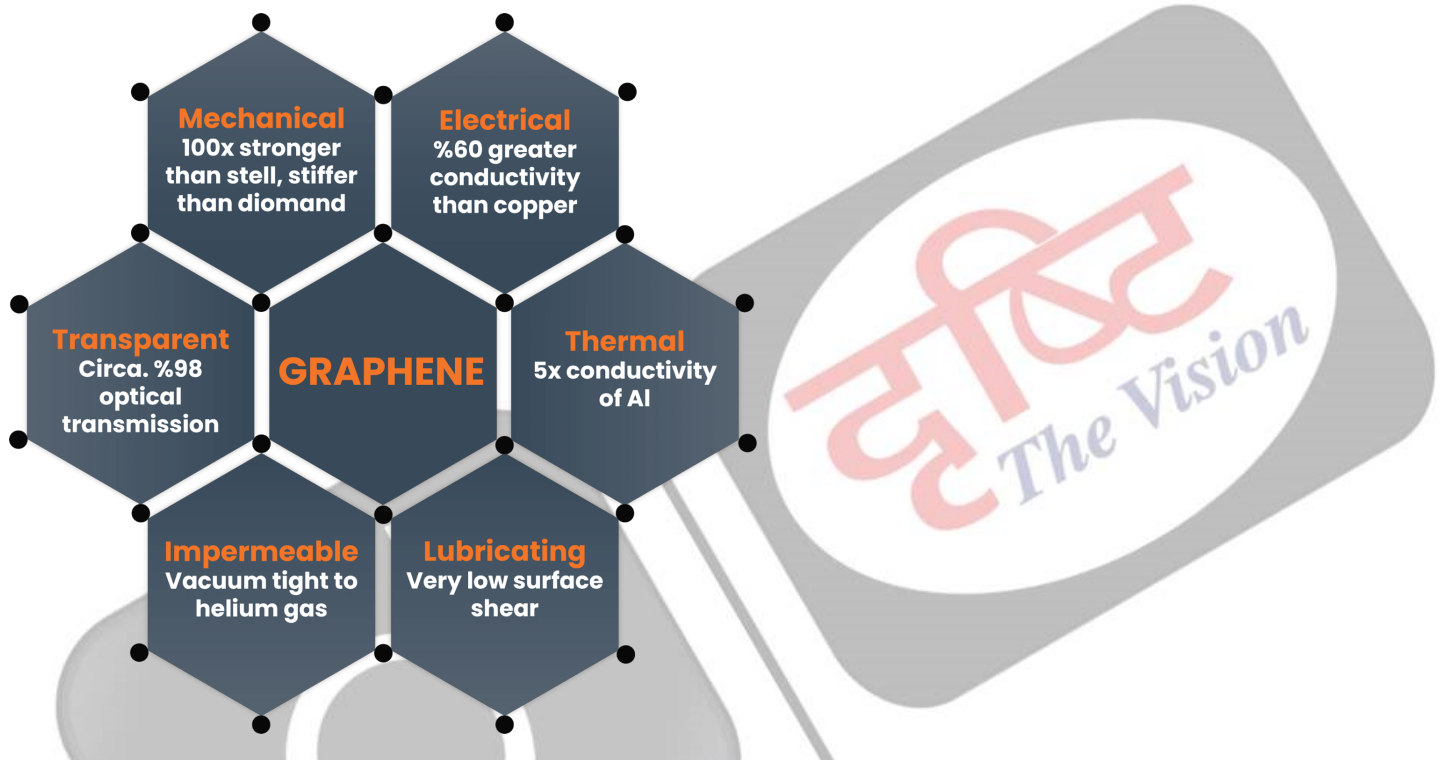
Mechanical
100x stronger than stell, stiffer than diomand

Electrical
%60 greater conductivity than copper

Transparent
Circa. %98 optical transmission

GRAPHENE

Thermal
5x conductivity of Al

Impermeable
Vacuum tight to helium gas

Lubricating
Very low surface shear

दृष्टि
The Vision